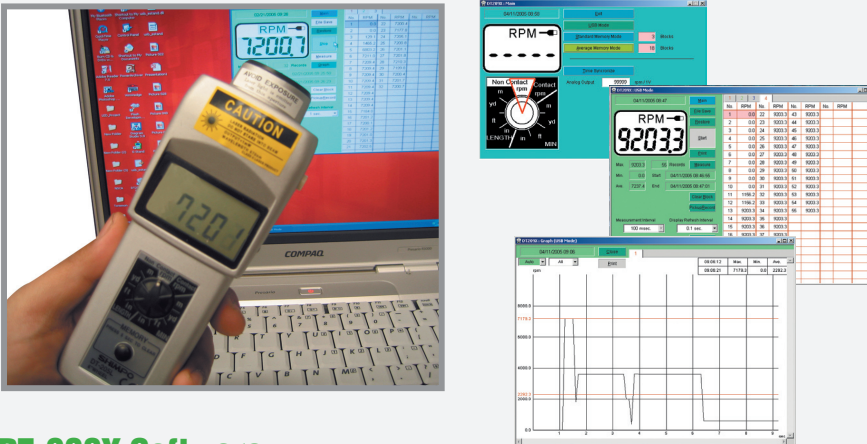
RPM
7200.1

CAUTION
AVOID EXPOSURE

720.1

COMPAQ

DT2092 - Main
04/11/2005 09:50
Quit
USB Mode
Standard Memory Mode 5 Blocks
Average Memory Mode 10 Blocks
RPM
------
Non Contact rpm
Contact rpm
yd
ft
m
LENGTH
m
ft
MIN
Analog Output

DT2092 - USB Mode
04/11/2005 09:47
RPM
9203.3
Max. 9203.3
Min. 0.0
Ave. 7237.4
Start 04/11/2005 09:46:56
End 04/11/2005 09:47:03
Measurement Interval
100 msec.
Display Refresh Interval
0.1 sec.

| No. | RPM | No. | RPM | No. | RPM | No. | RPM |
|---|---|---|---|---|---|---|---|
| 1 | 0.0 | 22 | 9203.3 | 43 | 9203.3 | | |
| 2 | 0.0 | 23 | 9203.3 | 44 | 9203.3 | | |
| 3 | 0.0 | 24 | 9203.3 | 45 | 9203.3 | | |
| 4 | 0.0 | 25 | 9203.3 | 46 | 9203.3 | | |
| 5 | 0.0 | 26 | 9203.3 | 47 | 9203.3 | | |
| 6 | 0.0 | 27 | 9203.3 | 48 | 9203.3 | | |
| 7 | 0.0 | 28 | 9203.3 | 49 | 9203.3 | | |
| 8 | 0.0 | 29 | 9203.3 | 50 | 9203.3 | | |
| 9 | 0.0 | 30 | 9203.3 | 51 | 9203.3 | | |
| 10 | 0.0 | 31 | 9203.3 | 52 | 9203.3 | | |
| 11 | 1166.2 | 32 | 9203.3 | 53 | 9203.3 | | |
| 12 | 1166.2 | 33 | 9203.3 | 54 | 9203.3 | | |
| 13 | 9203.3 | 34 | 9203.3 | 55 | 9203.3 | | |
| 14 | 9203.3 | 35 | 9203.3 | | | | |
| 15 | 9203.3 | 36 | 9203.3 | | | | |
| 16 | 9203.3 | 37 | 9203.3 | | | | |

DT2092 - Graph (USB Mode)
04/11/2005 09:06
Close
Auto
All
Print
rpm
| 09:06:12 | Max. | Min. | Ave. |
|---|---|---|---|
| 09:06:21 | 7178.3 | 0.0 | 2282.2 |
8000.0
7178.3
6000.0
4000.0
2282.2
2000.0
0.0
1 2 3 4 5 6 7 8 9 sec.

DT-209X Soft